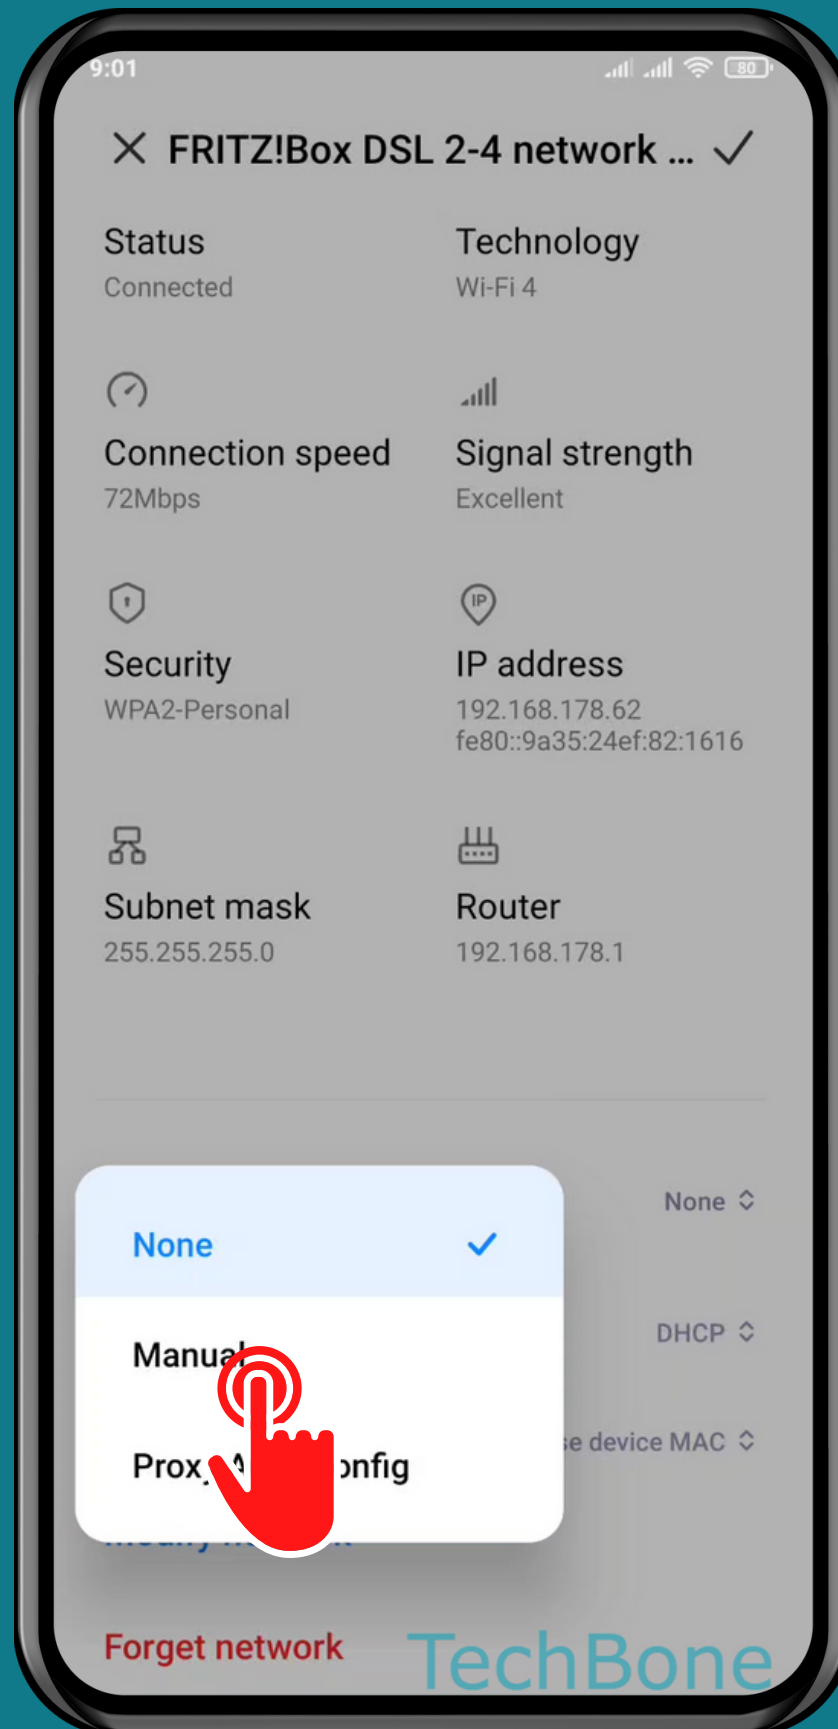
9:01

80

FRITZ!Box DSL 2-4 network ...

Status
Connected

Technology
Wi-Fi 4

Connection speed
72Mbps

Signal strength
Excellent

Security
WPA2-Personal

IP address
192.168.178.62
fe80::9a35:24ef:82:1616

Subnet mask
255.255.255.0

Router
192.168.178.1

None

DHCP

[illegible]e device MAC

None

Manua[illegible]

Prox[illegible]A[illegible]onfig

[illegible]

Forget network

TechBone